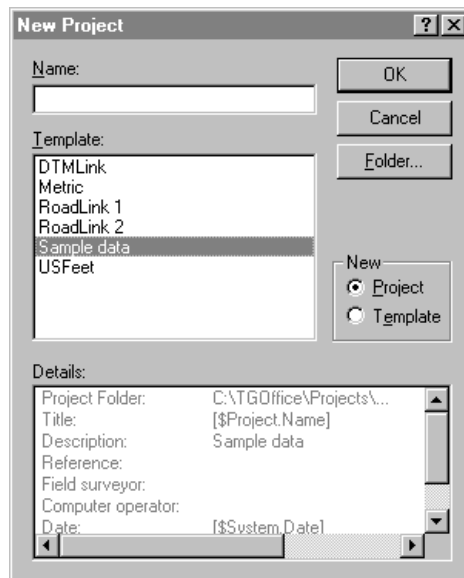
New Project

?

Name:

OK

Cancel

Template:

DTMLink
Metric
RoadLink 1
RoadLink 2
Sample data
USFeet

Folder...

New

Project

Template

Details:

| | |
|---|---|
| Project Folder: | C:\TGOffice\Projects\... |
| Title: | [$Project.Name] |
| Description: | Sample data |
| Reference: | |
| Field surveyor: | |
| Computer operator: | |
| Date: | [$System.Date] |